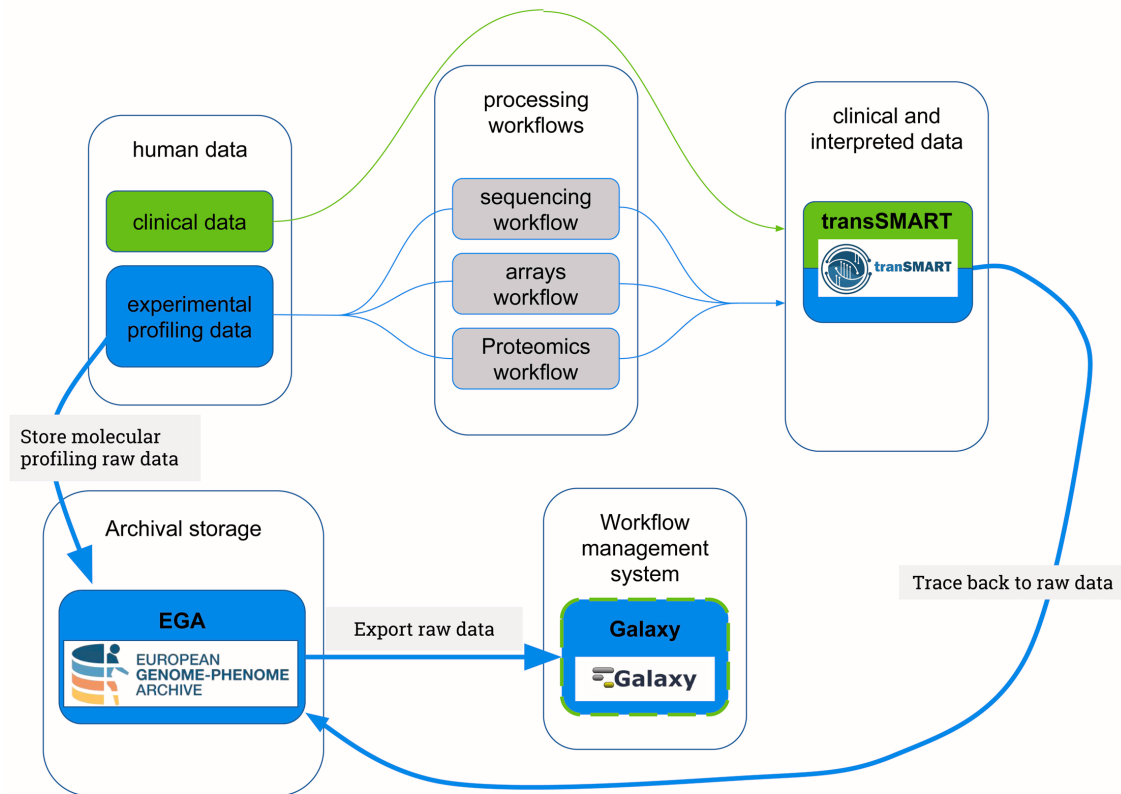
human data

clinical data

experimental profiling data

processing workflows

sequencing workflow

arrays workflow

Proteomics workflow

clinical and interpreted data

transSMART

tranSMART

Store molecular profiling raw data

Archival storage

EGA

EUROPEAN GENOME-PHENOME ARCHIVE

Export raw data

Workflow management system

Galaxy

Galaxy

Trace back to raw data